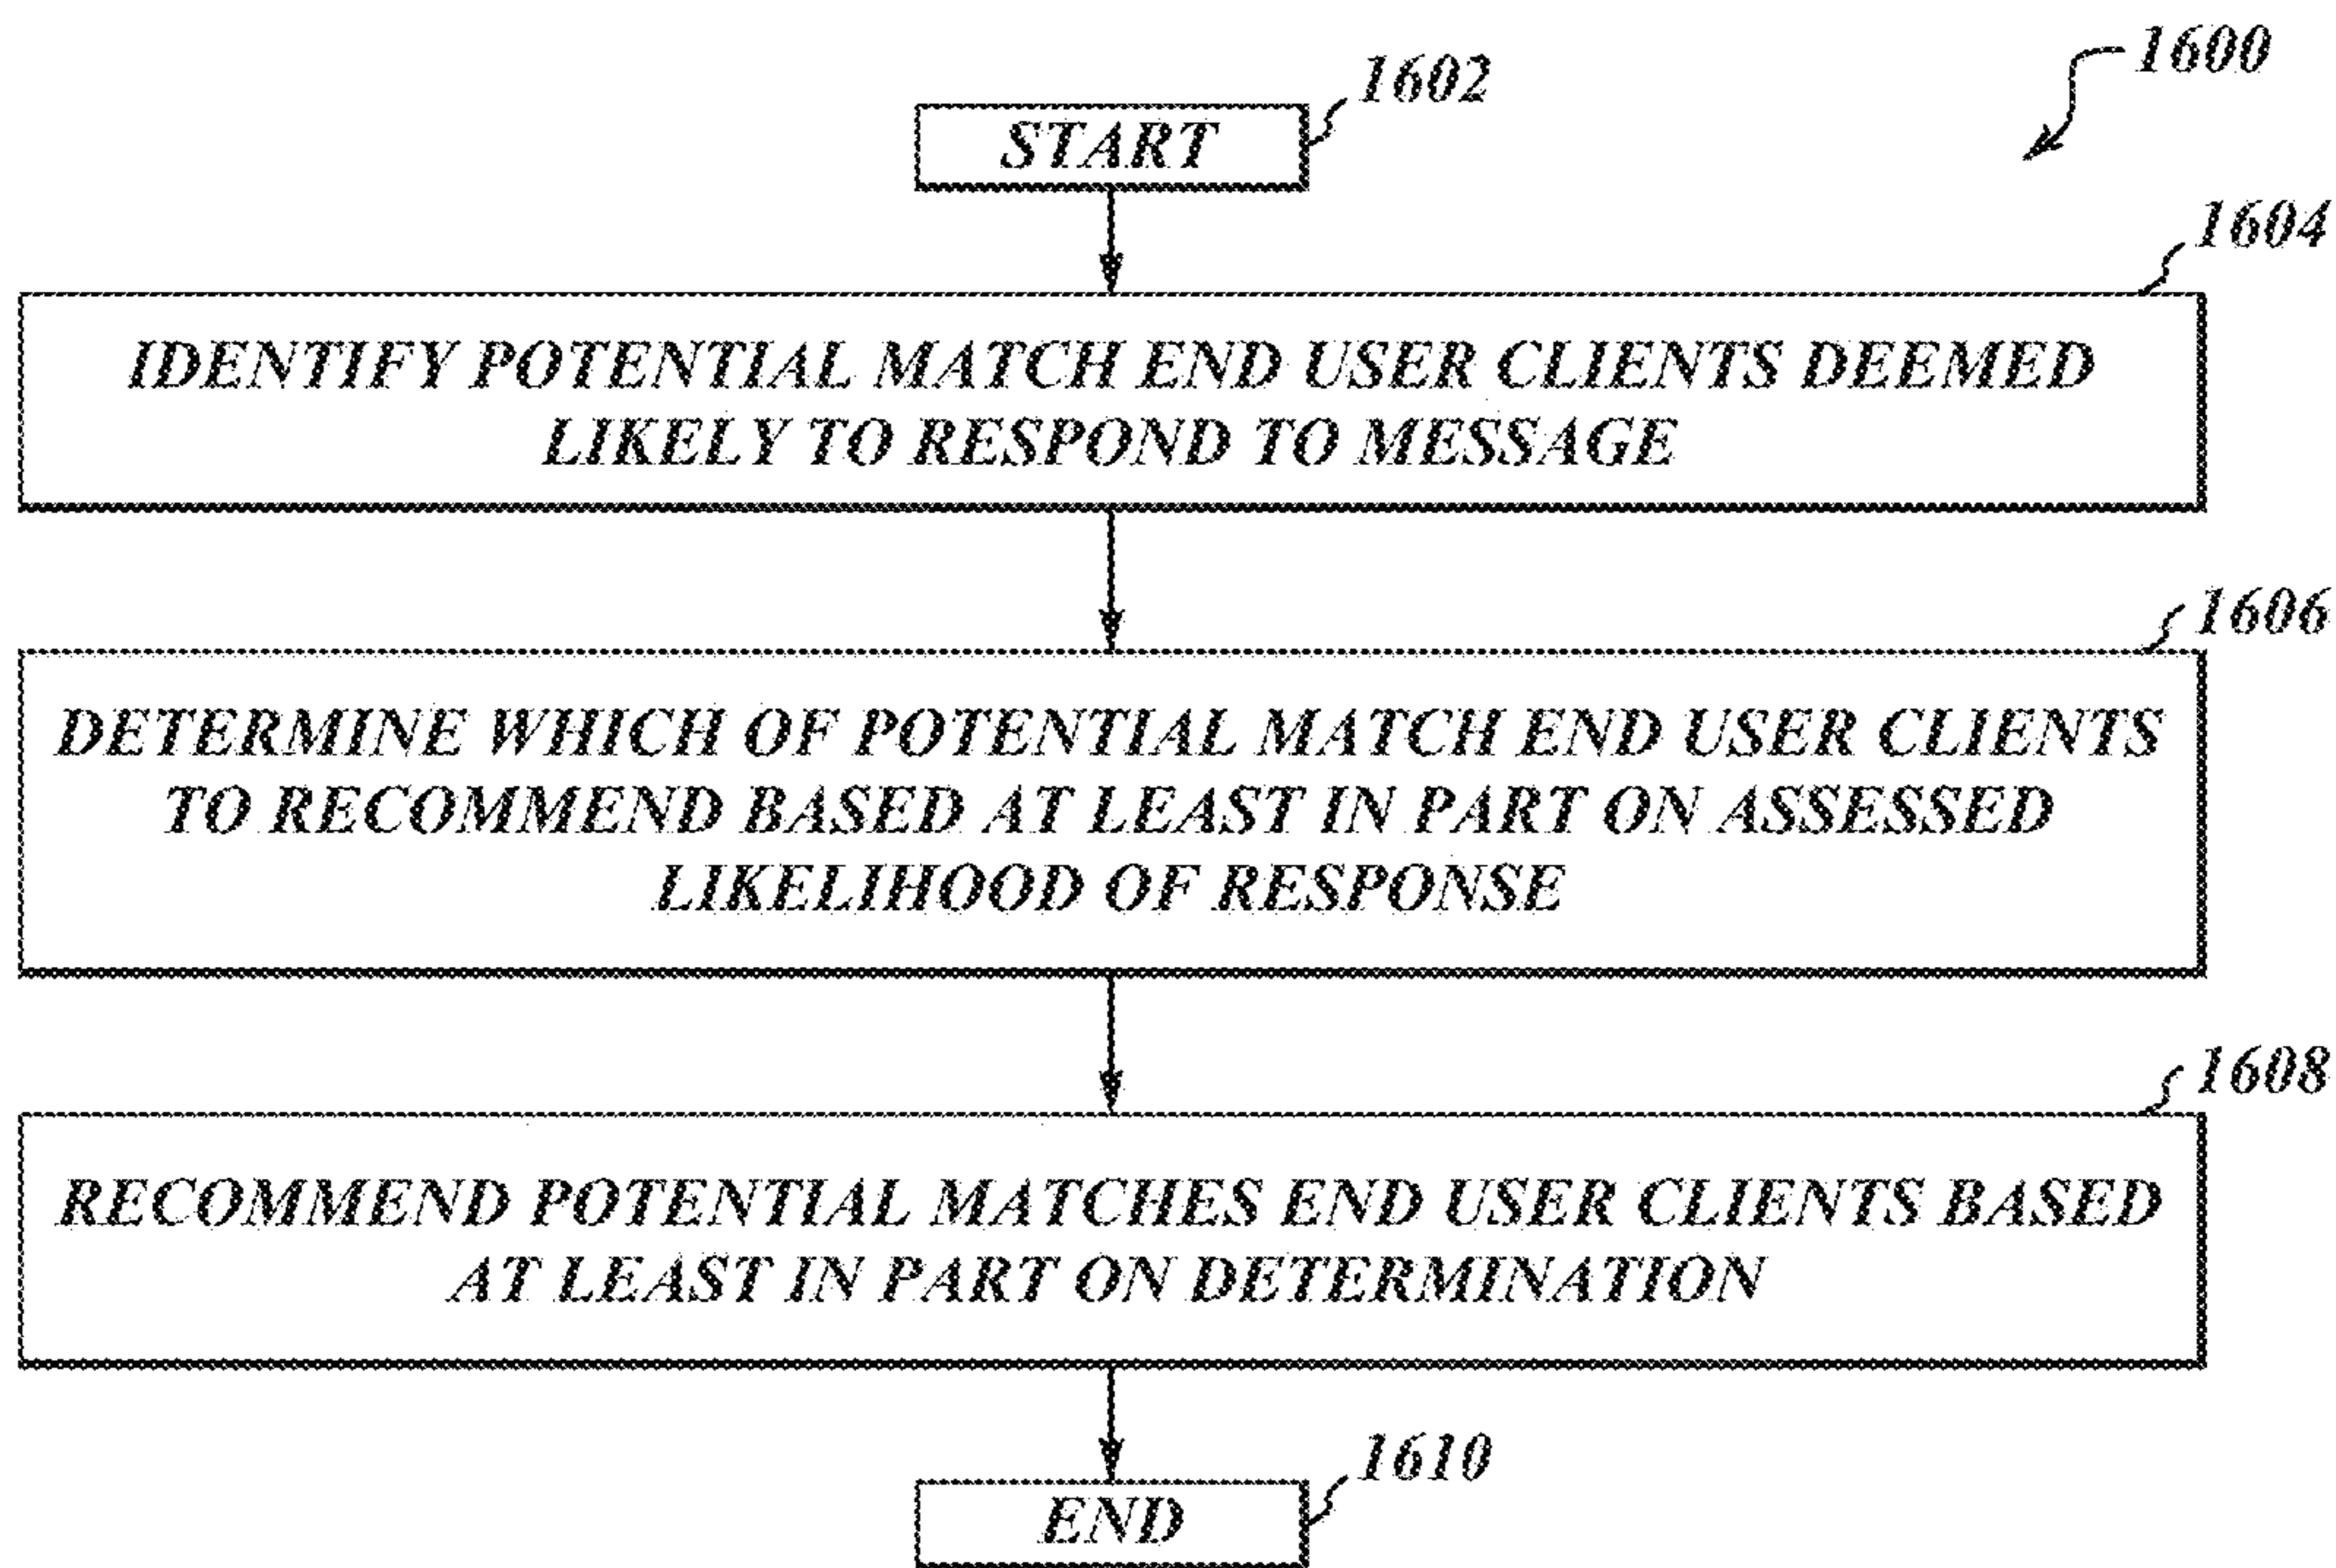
1600

1602

START

1604

IDENTIFY POTENTIAL MATCH END USER CLIENTS DEEMED LIKELY TO RESPOND TO MESSAGE

1606

DETERMINE WHICH OF POTENTIAL MATCH END USER CLIENTS TO RECOMMEND BASED AT LEAST IN PART ON ASSESSED LIKELIHOOD OF RESPONSE

1608

RECOMMEND POTENTIAL MATCHES END USER CLIENTS BASED AT LEAST IN PART ON DETERMINATION

1610

END